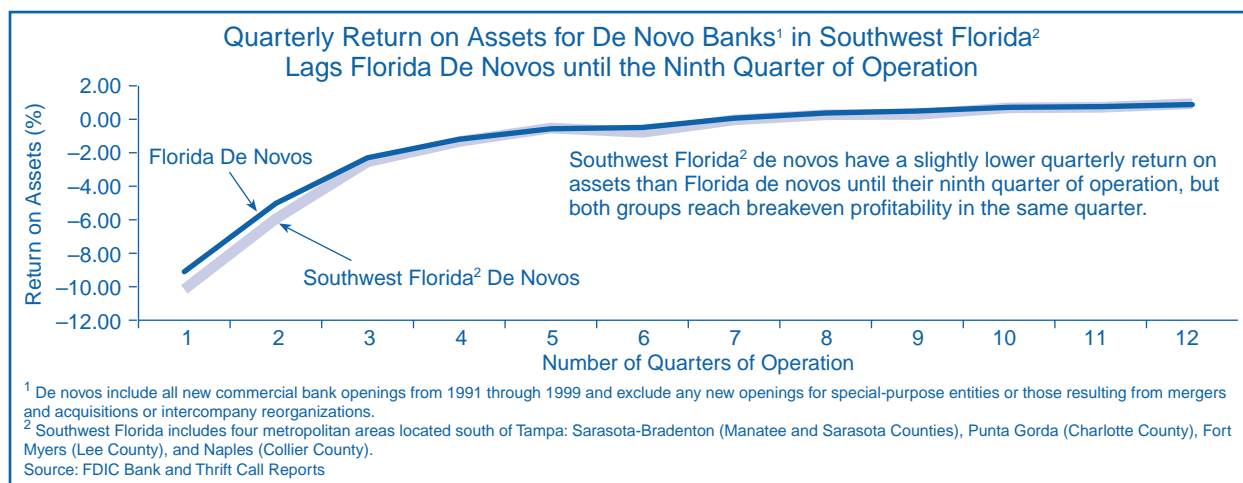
Quarterly Return on Assets for De Novo Banks$^1$ in Southwest Florida$^2$ Lags Florida De Novos until the Ninth Quarter of Operation

Return on Assets (%)

2.00
0.00
−2.00
−4.00
−6.00
−8.00
−10.00
−12.00

Florida De Novos

Southwest Florida$^2$ De Novos

Southwest Florida$^2$ de novos have a slightly lower quarterly return on assets than Florida de novos until their ninth quarter of operation, but both groups reach breakeven profitability in the same quarter.

1 2 3 4 5 6 7 8 9 10 11 12

Number of Quarters of Operation

$^1$ De novos include all new commercial bank openings from 1991 through 1999 and exclude any new openings for special-purpose entities or those resulting from mergers and acquisitions or intercompany reorganizations.
$^2$ Southwest Florida includes four metropolitan areas located south of Tampa: Sarasota-Bradenton (Manatee and Sarasota Counties), Punta Gorda (Charlotte County), Fort Myers (Lee County), and Naples (Collier County).
Source: FDIC Bank and Thrift Call Reports